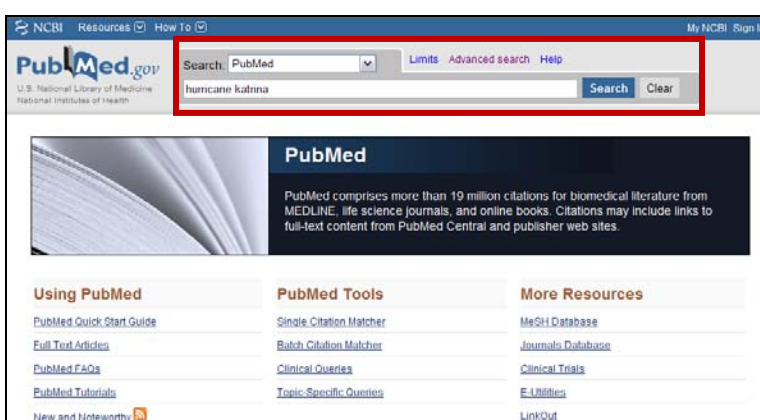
NCBI Resources How To

My NCBI Sign I

PubMed.gov
U.S. National Library of Medicine
National Institutes of Health

Search: PubMed

Limits Advanced search Help

hurricane katrina

Search Clear

PubMed

PubMed comprises more than 19 million citations for biomedical literature from MEDLINE, life science journals, and online books. Citations may include links to full-text content from PubMed Central and publisher web sites.

Using PubMed

PubMed Quick Start Guide

Full Text Articles

PubMed FAQs

PubMed Tutorials

New and Noteworthy

PubMed Tools

Single Citation Matcher

Batch Citation Matcher

Clinical Queries

Topic-Specific Queries

More Resources

MeSH Database

Journals Database

Clinical Trials

E-Utilities

LinkOut